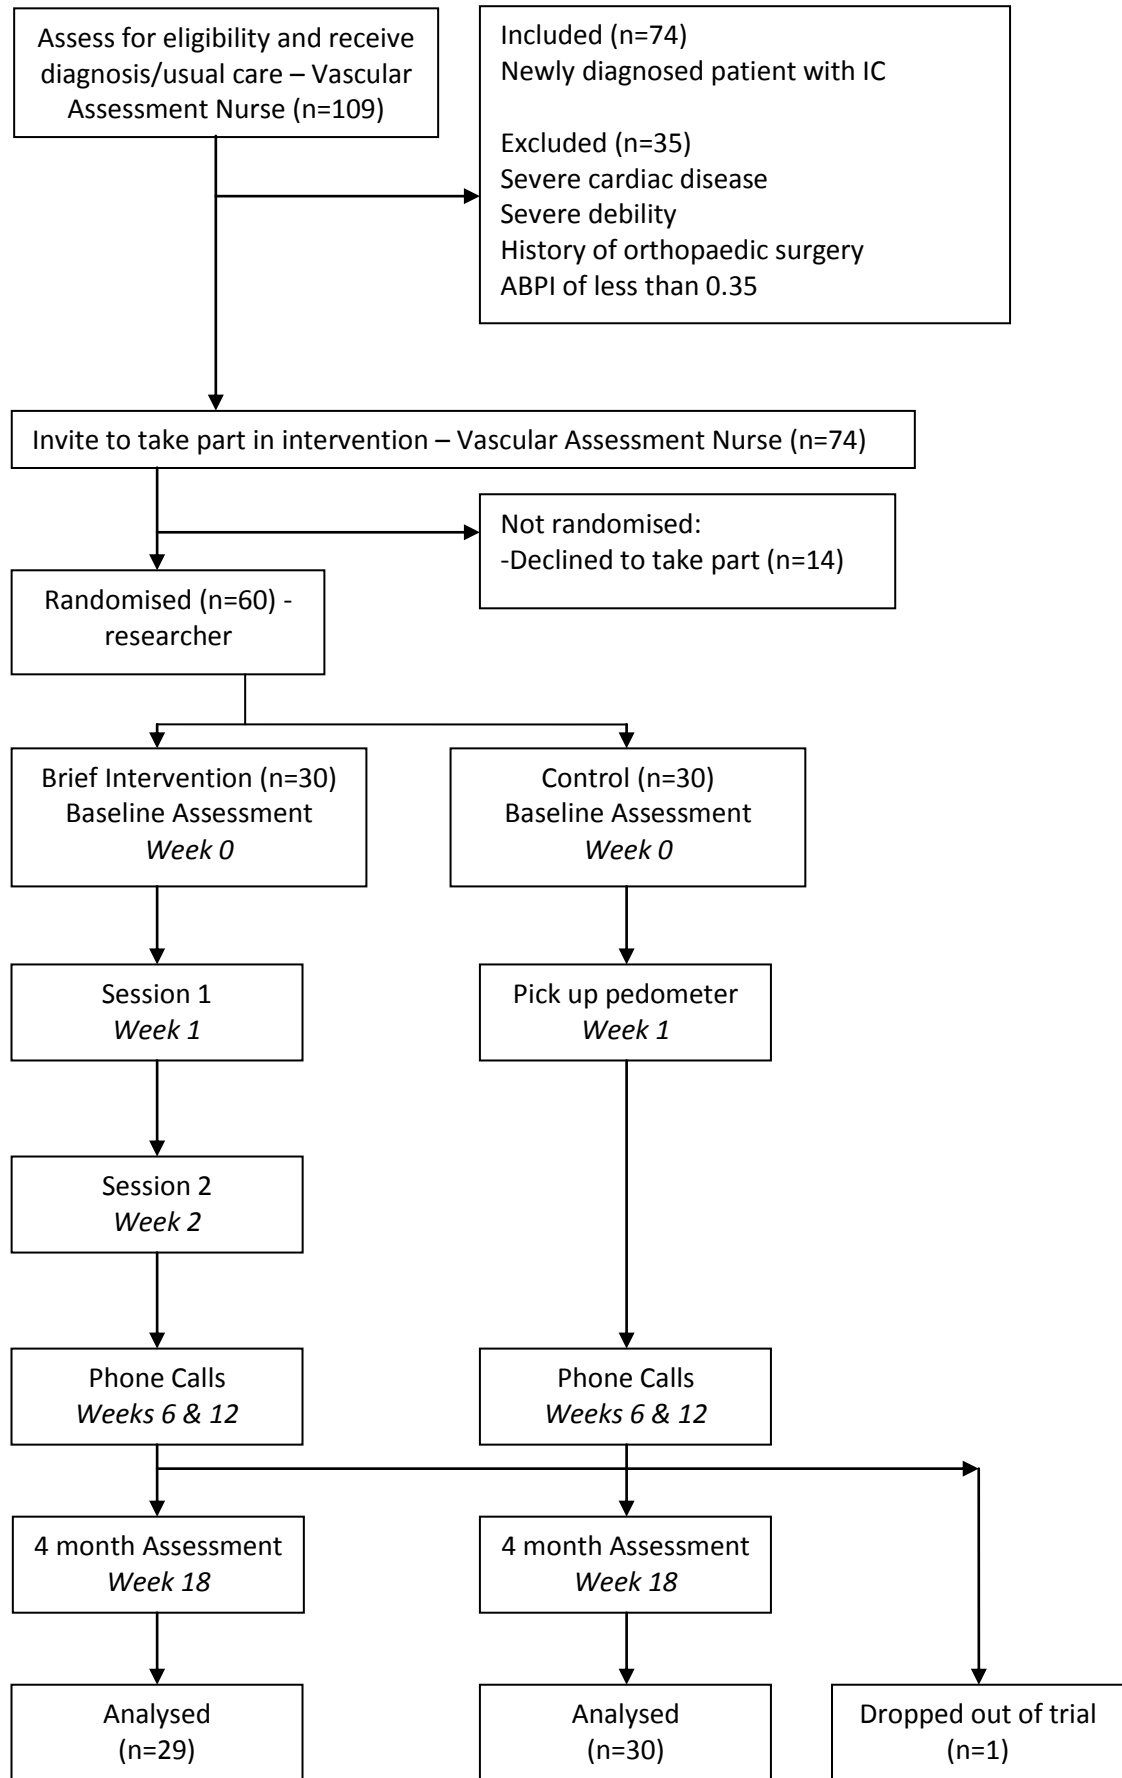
Assess for eligibility and receive diagnosis/usual care – Vascular Assessment Nurse (n=109)

Included (n=74)
Newly diagnosed patient with IC

Excluded (n=35)
Severe cardiac disease
Severe debility
History of orthopaedic surgery
ABPI of less than 0.35

Invite to take part in intervention – Vascular Assessment Nurse (n=74)

Not randomised:
-Declined to take part (n=14)

Randomised (n=60) - researcher

Brief Intervention (n=30)
Baseline Assessment
*Week 0*

Control (n=30)
Baseline Assessment
*Week 0*

Session 1
*Week 1*

Pick up pedometer
*Week 1*

Session 2
*Week 2*

Phone Calls
*Weeks 6 & 12*

Phone Calls
*Weeks 6 & 12*

4 month Assessment
*Week 18*

4 month Assessment
*Week 18*

Analysed
(n=29)

Analysed
(n=30)

Dropped out of trial
(n=1)